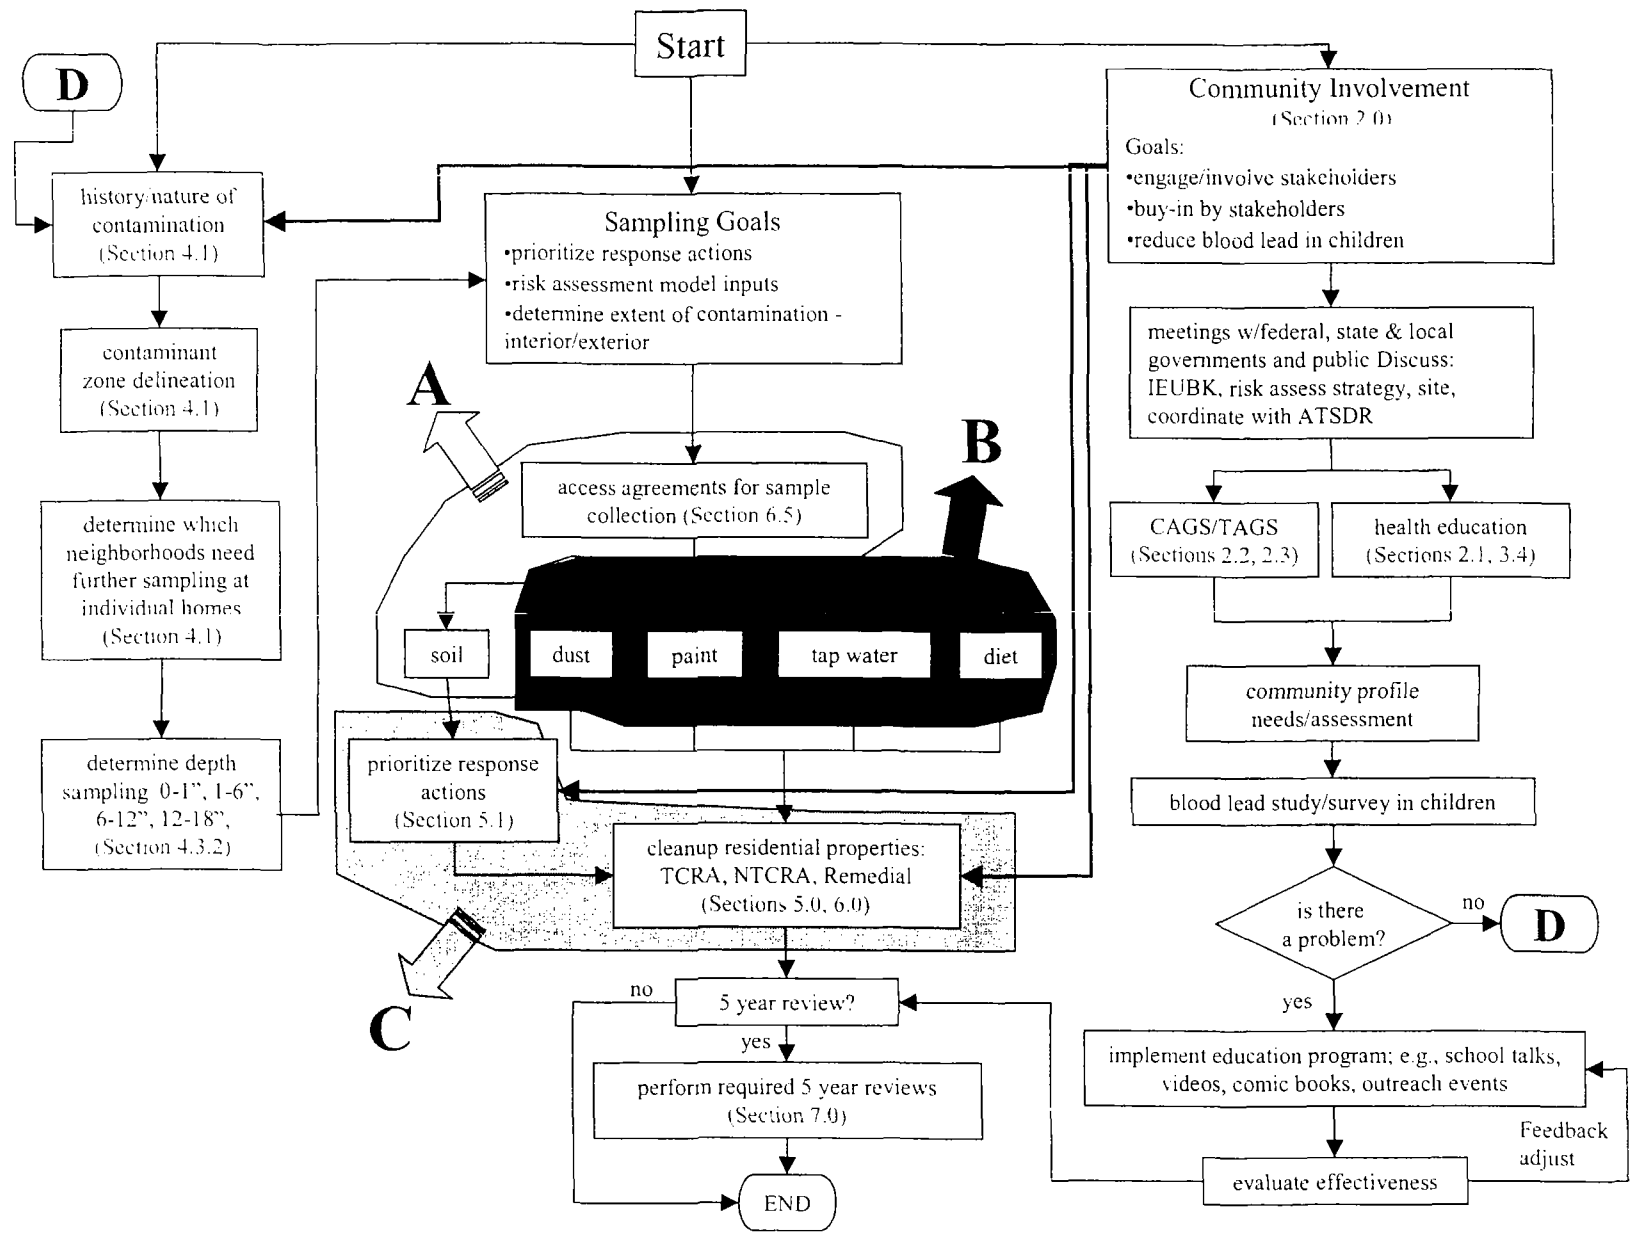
Start

D

history/nature of contamination (Section 4.1)

contaminant zone delineation (Section 4.1)

determine which neighborhoods need further sampling at individual homes (Section 4.1)

determine depth sampling 0-1", 1-6", 6-12", 12-18", (Section 4.3.2)

Sampling Goals
•prioritize response actions
•risk assessment model inputs
•determine extent of contamination - interior/exterior

A

B

access agreements for sample collection (Section 6.5)

soil

dust

paint

tap water

diet

prioritize response actions (Section 5.1)

cleanup residential properties: TCRA, NTCRA, Remedial (Sections 5.0, 6.0)

C

no

5 year review?

yes

perform required 5 year reviews (Section 7.0)

END

Community Involvement
(Section 2.0)
Goals:
•engage/involve stakeholders
•buy-in by stakeholders
•reduce blood lead in children

meetings w/federal, state & local governments and public Discuss: IEUBK, risk assess strategy, site, coordinate with ATSDR

CAGS/TAGS (Sections 2.2, 2.3)

health education (Sections 2.1, 3.4)

community profile needs/assessment

blood lead study/survey in children

is there a problem?

no

D

yes

implement education program; e.g., school talks, videos, comic books, outreach events

Feedback adjust

evaluate effectiveness